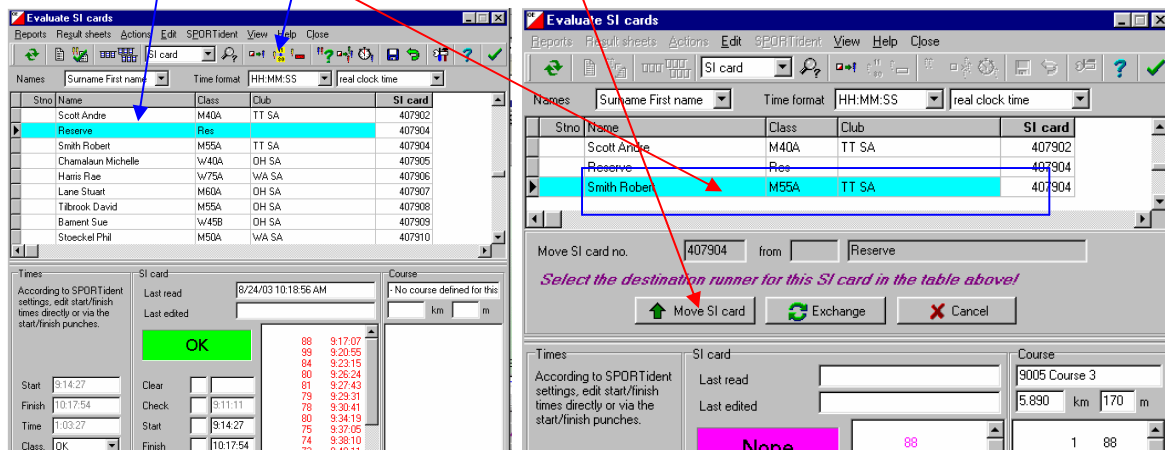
Evaluate SI cards

Reports Result sheets Actions Edit SPORTident View Help Close

SI card

Names Surname First name Time format HH:MM:SS real clock time

| Stno | Name | Class | Club | SI card |
|---|---|---|---|---|
| | Scott Andre | M40A | TT SA | 407902 |
| | Reserve | Res | | 407904 |
| | Smith Robert | M55A | TT SA | 407904 |
| | Chamalaun Michelle | W40A | OH SA | 407905 |
| | Harris Rae | W75A | WA SA | 407906 |
| | Lane Stuart | M60A | OH SA | 407907 |
| | Tilbrook David | M55A | OH SA | 407908 |
| | Bament Sue | W45B | OH SA | 407909 |
| | Stoeckel Phil | M50A | WA SA | 407910 |

Times
According to SPORTident settings, edit start/finish times directly or via the start/finish punches.

Start 9:14:27
Finish 10:17:54
Time 1:03:27
Class OK

SI card
Last read 8/24/03 10:18:56 AM
Last edited

OK

Clear
Check 9:11:11
Start 9:14:27
Finish 10:17:54

88 9:17:07
89 9:20:55
84 9:23:15
80 9:26:24
81 9:27:43
79 9:29:31
78 9:30:41
80 9:34:19
75 9:37:05
74 9:38:10

Course
- No course defined for this
km m

Evaluate SI cards

Reports Result sheets Actions Edit SPORTident View Help Close

SI card

Names Surname First name Time format HH:MM:SS real clock time

| Stno | Name | Class | Club | SI card |
|---|---|---|---|---|
| | Scott Andre | M40A | TT SA | 407902 |
| | Reserve | Res | | 407904 |
| | Smith Robert | M55A | TT SA | 407904 |

Move SI card no. 407904 from Reserve

Select the destination runner for this SI card in the table above!

Move SI card Exchange Cancel

Times
According to SPORTident settings, edit start/finish times directly or via the start/finish punches.

SI card
Last read
Last edited

None

88

Course
9005 Course 3
5.890 km 170 m

1 88